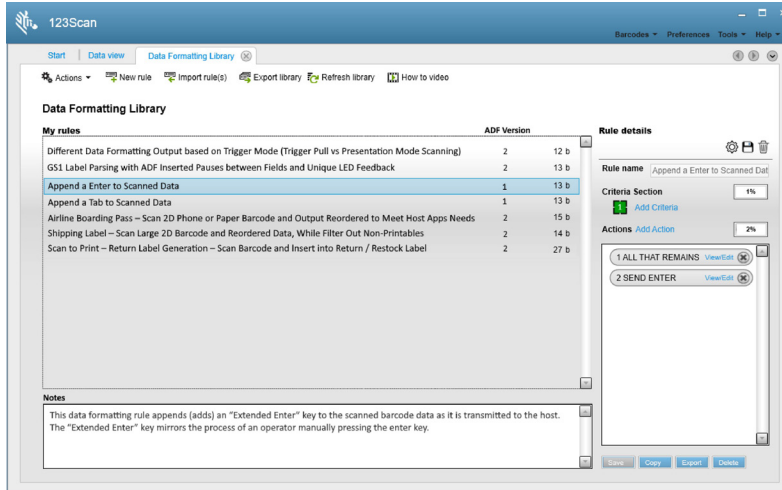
123Scan

Barcodes ▾ Preferences Tools ▾ Help ▾

Start | Data view | Data Formatting Library

Actions ▾ New rule Import rule(s) Export library Refresh library How to video

Data Formatting Library

| My rules | ADF Version | |
|---|---|---|
| Different Data Formatting Output based on Trigger Mode (Trigger Pull vs Presentation Mode Scanning) | 2 | 12 b |
| GS1 Label Parsing with ADF Inserted Pauses between Fields and Unique LED Feedback | 2 | 13 b |
| Append a Enter to Scanned Data | 1 | 13 b |
| Append a Tab to Scanned Data | 1 | 13 b |
| Airline Boarding Pass – Scan 2D Phone or Paper Barcode and Output Reordered to Meet Host Apps Needs | 2 | 15 b |
| Shipping Label – Scan Large 2D Barcode and Reordered Data, While Filter Out Non-Printables | 2 | 14 b |
| Scan to Print – Return Label Generation – Scan Barcode and Insert into Return / Restock Label | 2 | 27 b |

Notes

This data formatting rule appends (adds) an "Extended Enter" key to the scanned barcode data as it is transmitted to the host. The "Extended Enter" key mirrors the process of an operator manually pressing the enter key.

Rule details

Rule name Append a Enter to Scanned Dat

Criteria Section 1%

Add Criteria

Actions Add Action 2%

1 ALL THAT REMAINS View/Edit

2 SEND ENTER View/Edit

Save Copy Export Delete